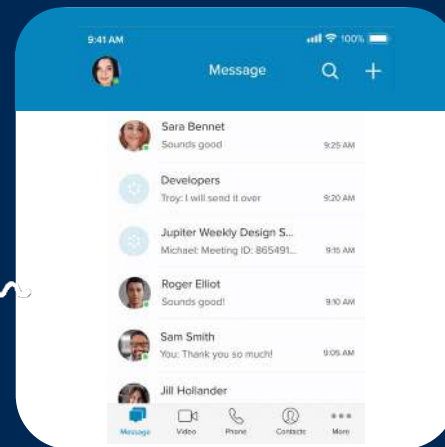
9:41 AM
100%
Message

Sara Bennet
Sounds good
9:25 AM

Developers
Troy: I will send it over
9:20 AM

Jupiter Weekly Design S...
Michael: Meeting ID: 865491...
9:15 AM

Roger Elliot
Sounds good!
9:10 AM

Sam Smith
You: Thank you so much!
9:05 AM

Jill Hollander

Message
Video
Phone
Contacts
More